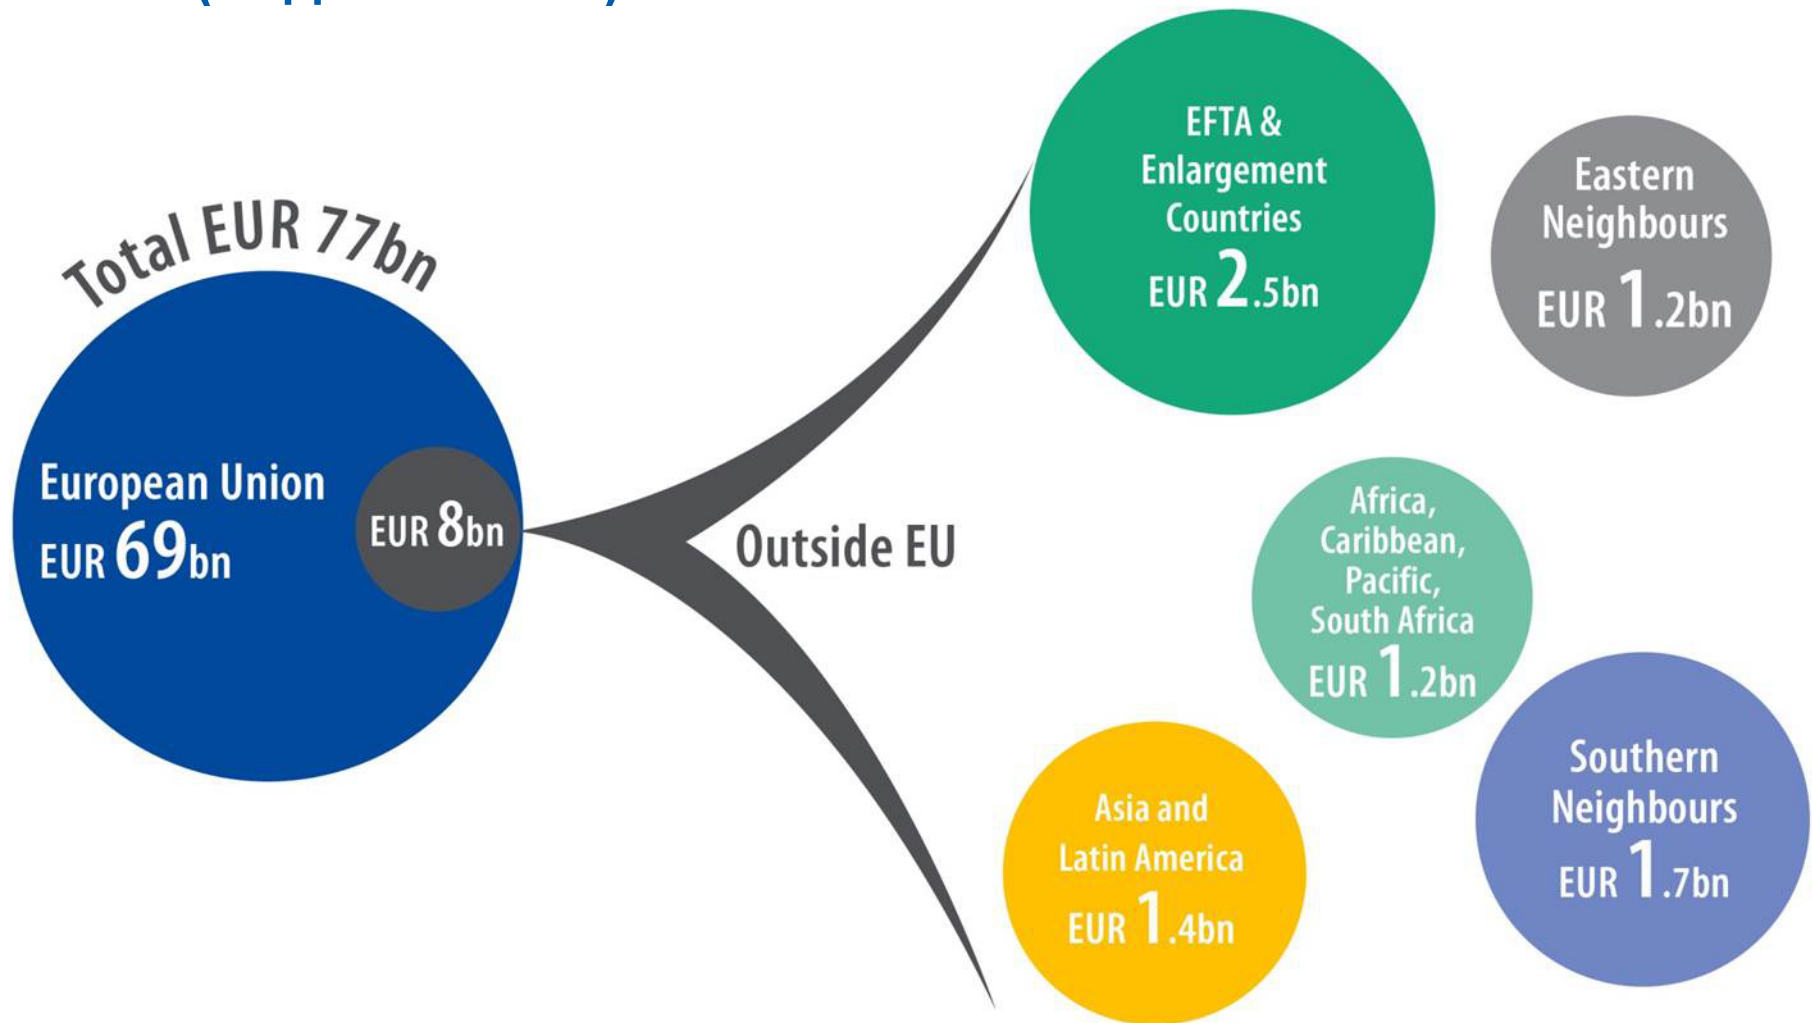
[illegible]

Total EUR 77bn

European Union
EUR 69bn

EUR 8bn

Outside EU

EFTA & Enlargement Countries
EUR 2.5bn

Eastern Neighbours
EUR 1.2bn

Africa, Caribbean, Pacific, South Africa
EUR 1.2bn

Asia and Latin America
EUR 1.4bn

Southern Neighbours
EUR 1.7bn